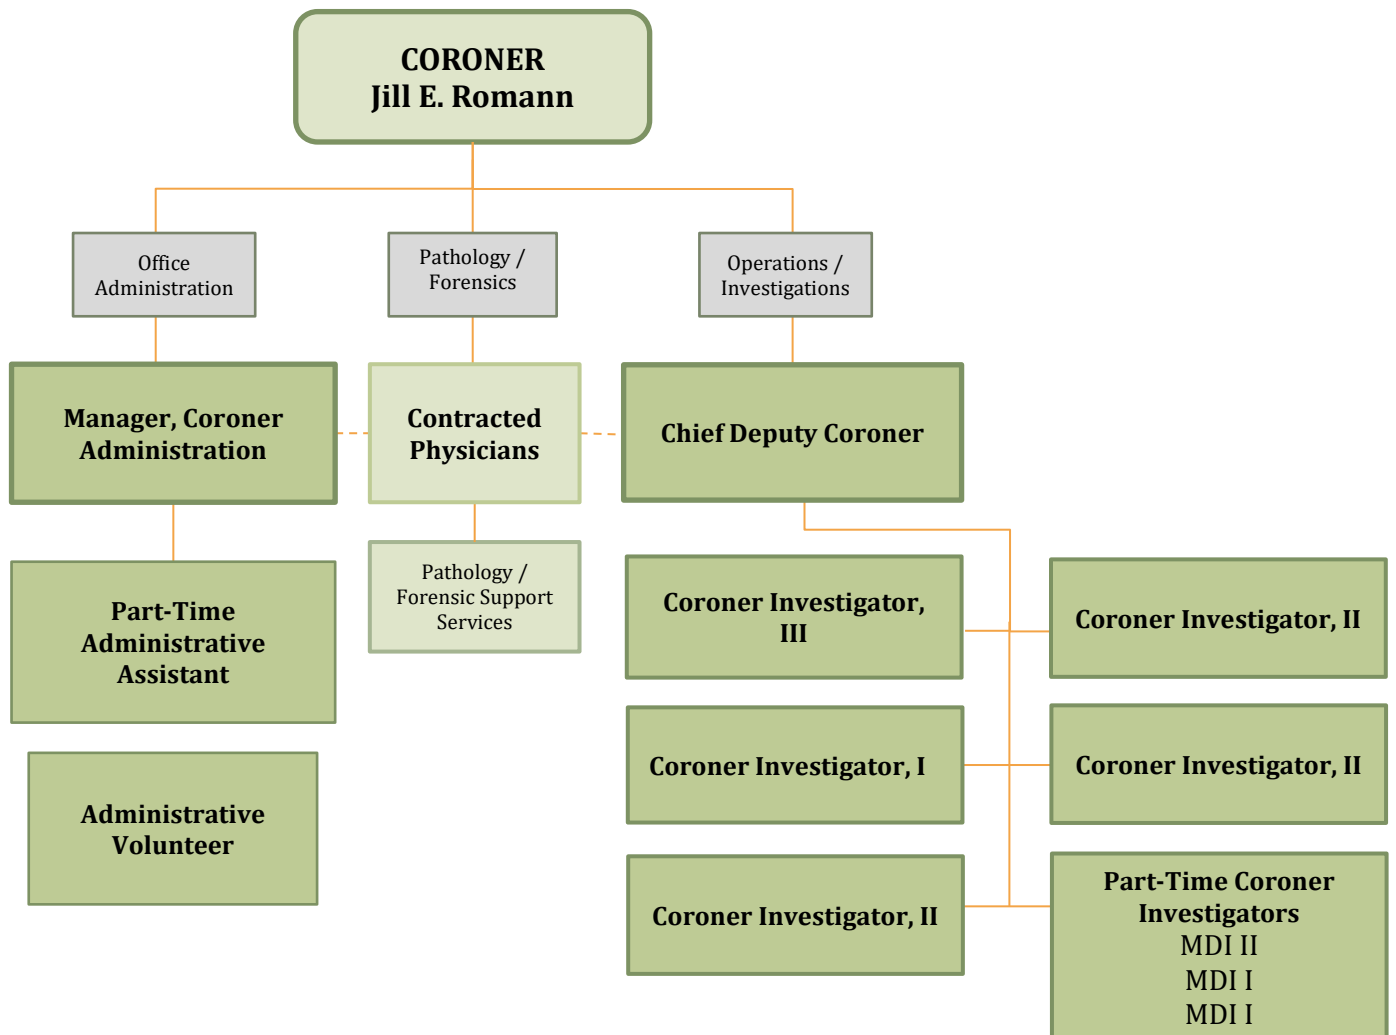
CORONER
Jill E. Romann

Office Administration

Pathology / Forensics

Operations / Investigations

Manager, Coroner Administration

Contracted Physicians

Chief Deputy Coroner

Part-Time Administrative Assistant

Pathology / Forensic Support Services

Coroner Investigator, III

Coroner Investigator, II

Coroner Investigator, I

Coroner Investigator, II

Administrative Volunteer

Coroner Investigator, II

Part-Time Coroner Investigators
MDI II
MDI I
MDI I